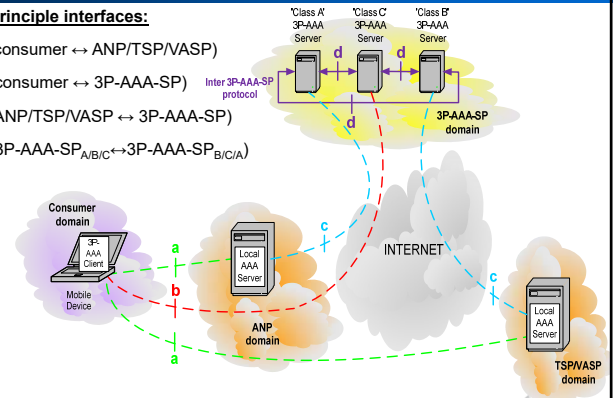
rinciple interfaces:

consumer ↔ ANP/TSP/VASP)

consumer ↔ 3P-AAA-SP)

ANP/TSP/VASP ↔ 3P-AAA-SP)

3P-AAA-SP$_{A/B/C}$↔3P-AAA-SP$_{B/C/A}$)

'Class A' 3P-AAA Server

'Class C' 3P-AAA Server

'Class B' 3P-AAA Server

d

d

d

Inter 3P-AAA-SP protocol

3P-AAA-SP domain

Consumer domain

3P-AAA Client

Mobile Device

a

b

a

c

Local AAA Server

ANP domain

INTERNET

c

Local AAA Server

TSP/VASP domain